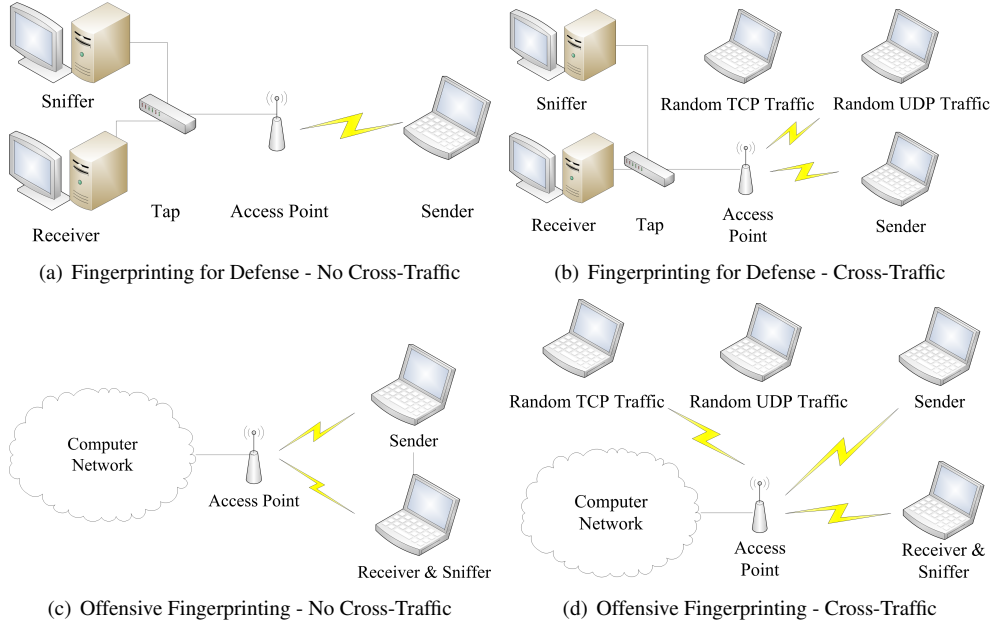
Sniffer

Receiver

Tap

Access Point

Sender

(a) Fingerprinting for Defense - No Cross-Traffic

Sniffer

Random TCP Traffic

Random UDP Traffic

Receiver

Tap

Access Point

Sender

(b) Fingerprinting for Defense - Cross-Traffic

Computer Network

Access Point

Sender

Receiver & Sniffer

(c) Offensive Fingerprinting - No Cross-Traffic

Random TCP Traffic

Random UDP Traffic

Sender

Computer Network

Access Point

Receiver & Sniffer

(d) Offensive Fingerprinting - Cross-Traffic